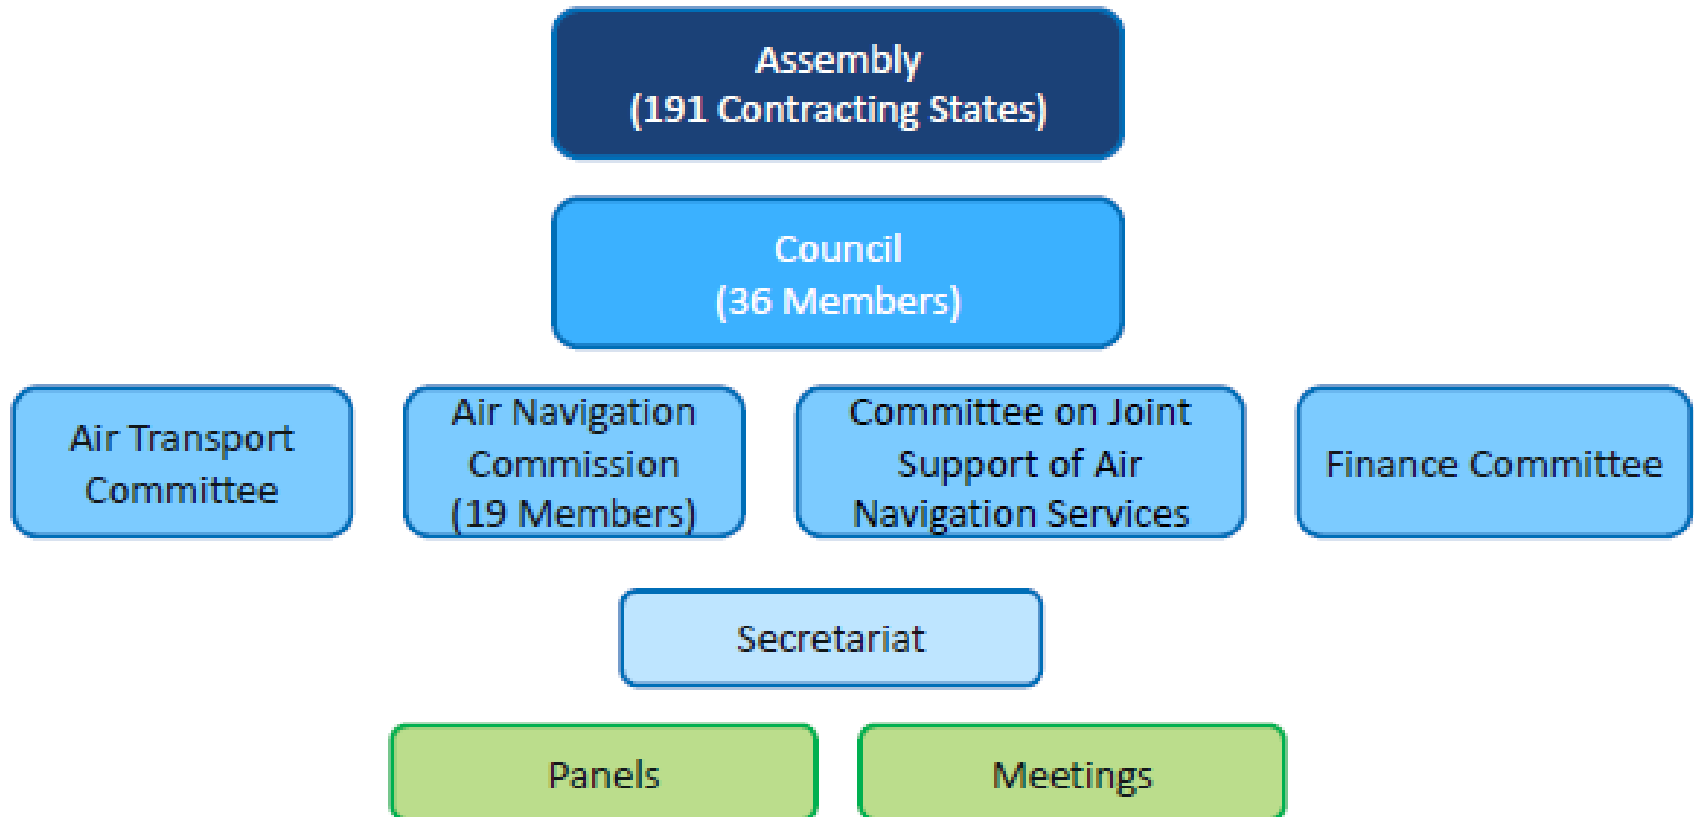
Assembly
(191 Contracting States)

Council
(36 Members)

Air Transport Committee

Air Navigation Commission
(19 Members)

Committee on Joint Support of Air Navigation Services

Finance Committee

Secretariat

Panels

Meetings